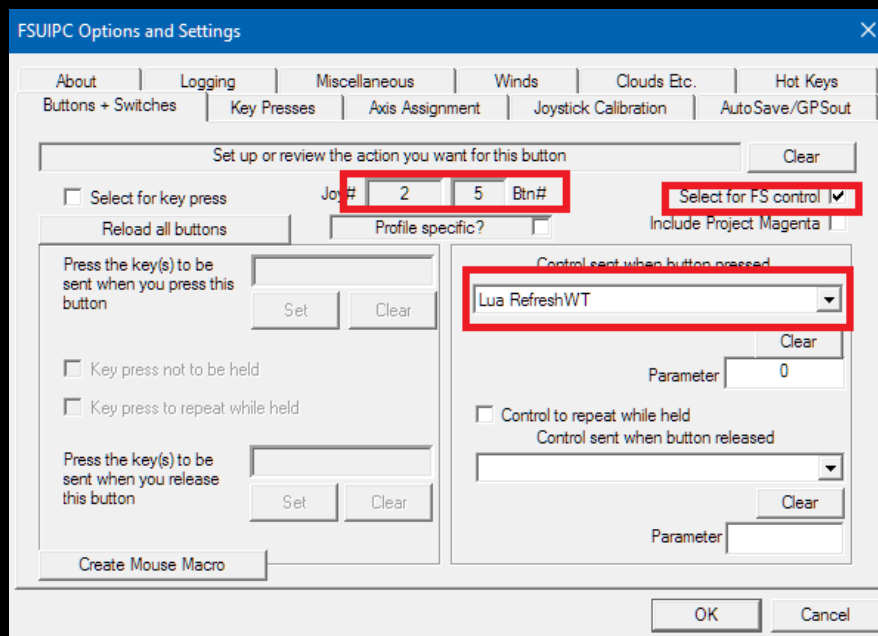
FSUIPC Options and Settings

About | Logging | Miscellaneous | Winds | Clouds Etc. | Hot Keys
Buttons + Switches | Key Presses | Axis Assignment | Joystick Calibration | AutoSave/GPSout

Set up or review the action you want for this button

Clear

Select for key press

Joy# 2 5 Btn#

Select for FS control

Reload all buttons

Profile specific?

Include Project Magenta

Press the key(s) to be sent when you press this button

Set Clear

Key press not to be held

Key press to repeat while held

Press the key(s) to be sent when you release this button

Set Clear

Create Mouse Macro

Control sent when button pressed

Lua RefreshWT

Clear

Parameter 0

Control to repeat while held

Control sent when button released

Clear

Parameter

OK Cancel